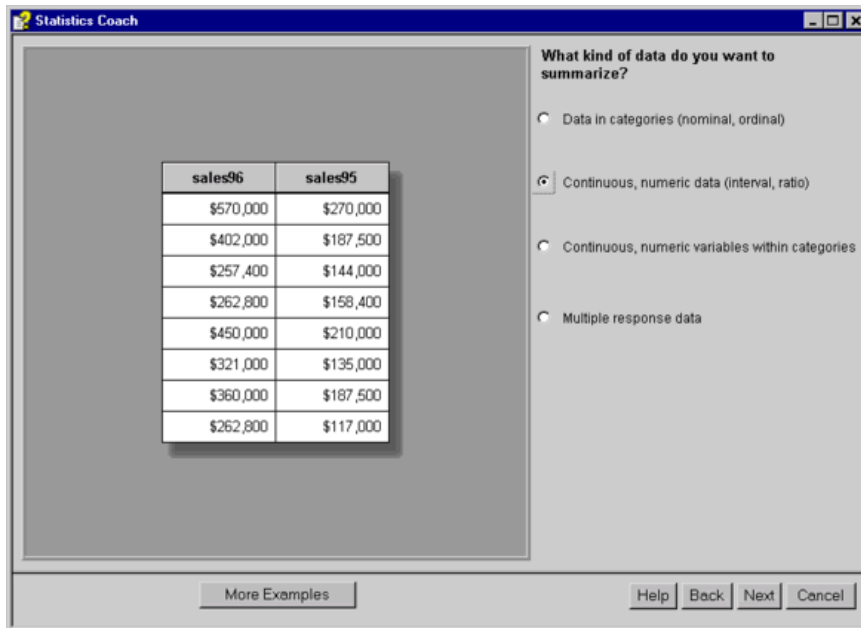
Statistics Coach

| sales96 | sales95 |
|---|---|
| \$570,000 | \$270,000 |
| \$402,000 | \$187,500 |
| \$257,400 | \$144,000 |
| \$262,800 | \$158,400 |
| \$450,000 | \$210,000 |
| \$321,000 | \$135,000 |
| \$360,000 | \$187,500 |
| \$262,800 | \$117,000 |

What kind of data do you want to summarize?

Data in categories (nominal, ordinal)

Continuous, numeric data (interval, ratio)

Continuous, numeric variables within categories

Multiple response data

More Examples

Help Back Next Cancel